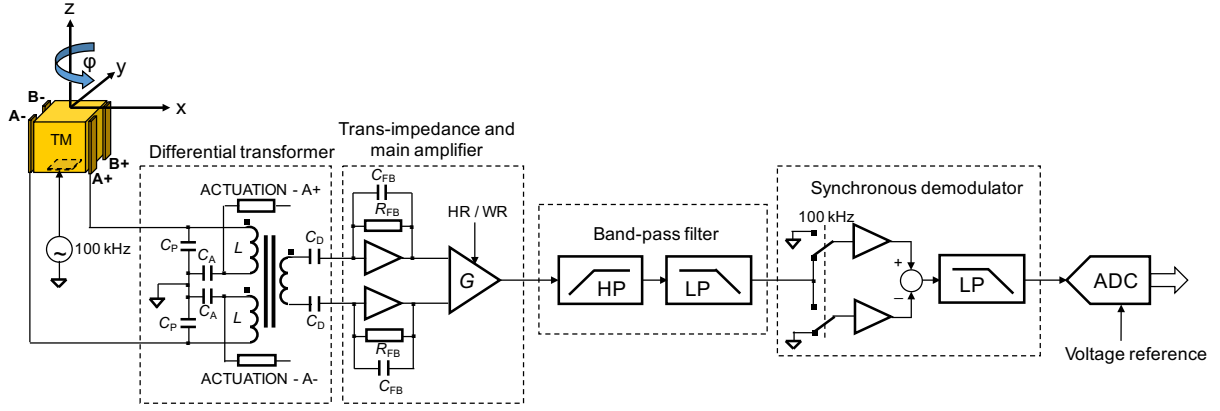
z
φ
y
x
B-
A-
TM
B+
A+
100 kHz
Differential transformer
ACTUATION - A+
$C_P$
$C_A$
$L$
$C_A$
$C_P$
$L$
ACTUATION - A-
$C_D$
$C_D$
Trans-impedance and main amplifier
$C_{FB}$
$R_{FB}$
HR / WR
$G$
$R_{FB}$
$C_{FB}$
Band-pass filter
HP
LP
Synchronous demodulator
100 kHz
+
−
LP
ADC
Voltage reference